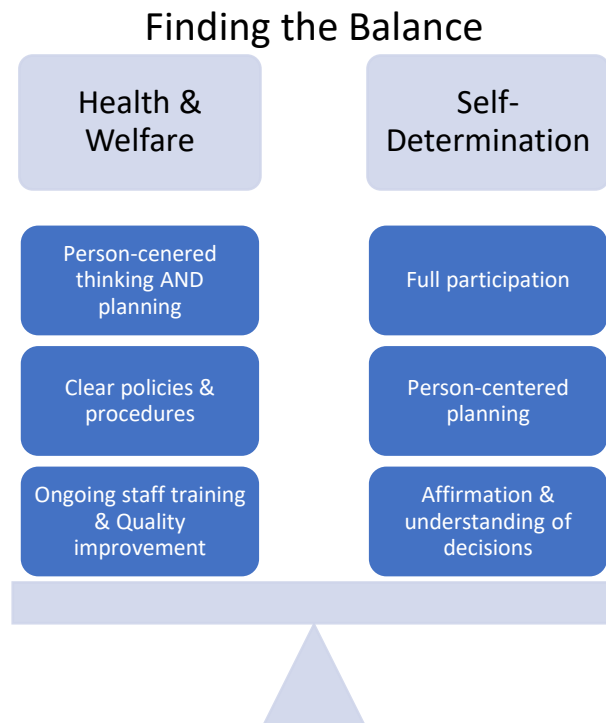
Finding the Balance

Health & Welfare

Self-Determination

Person-cenered thinking AND planning

Clear policies & procedures

Ongoing staff training & Quality improvement

Full participation

Person-centered planning

Affirmation & understanding of decisions